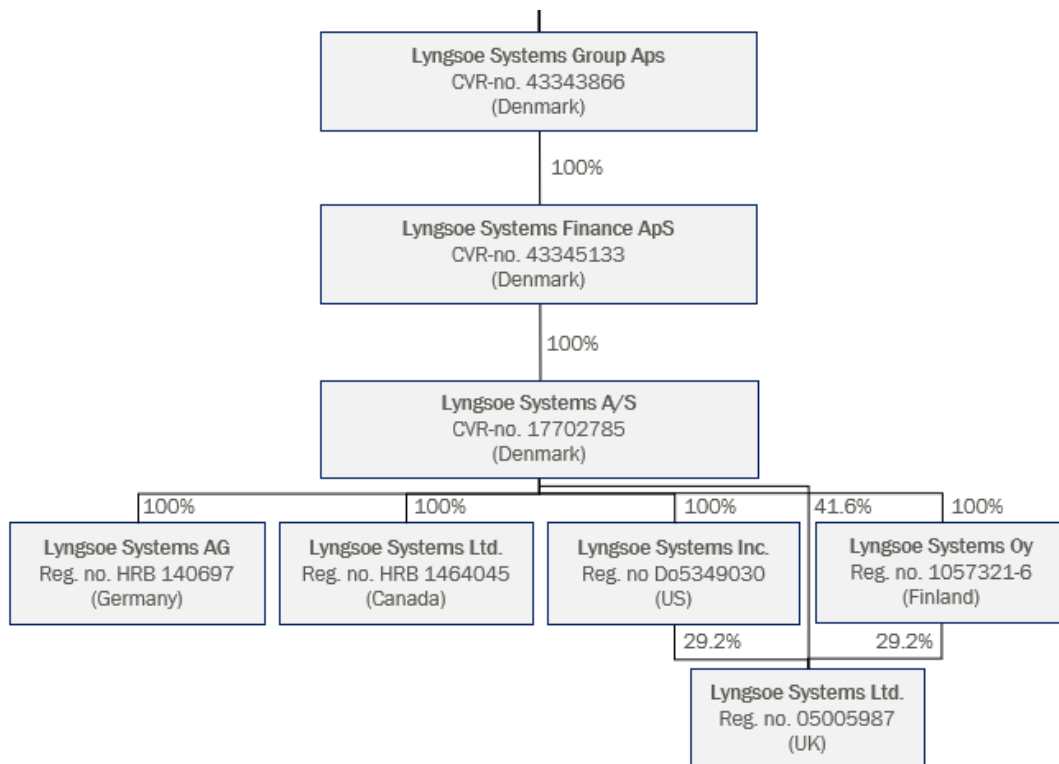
Lyngsoe Systems Group Aps
CVR-no. 43343866
(Denmark)

100%

Lyngsoe Systems Finance ApS
CVR-no. 43345133
(Denmark)

100%

Lyngsoe Systems A/S
CVR-no. 17702785
(Denmark)

100%

Lyngsoe Systems AG
Reg. no. HRB 140697
(Germany)

100%

Lyngsoe Systems Ltd.
Reg. no. HRB 1464045
(Canada)

100%

Lyngsoe Systems Inc.
Reg. no Do5349030
(US)

41.6%

100%

Lyngsoe Systems Oy
Reg. no. 1057321-6
(Finland)

29.2%

29.2%

Lyngsoe Systems Ltd.
Reg. no. 05005987
(UK)